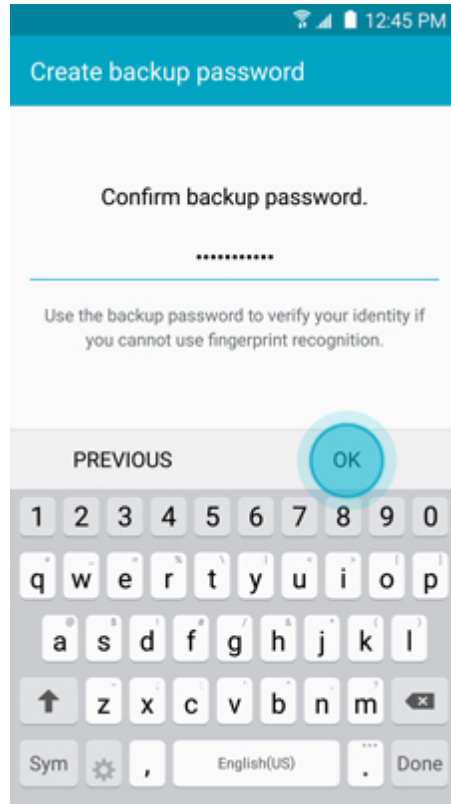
12:45 PM

Create backup password

Confirm backup password.

••••••••••••

Use the backup password to verify your identity if you cannot use fingerprint recognition.

PREVIOUS OK

1 2 3 4 5 6 7 8 9 0
q w e r t y u i o p
a s d f g h j k l
z x c v b n m
Sym , English(US) . Done